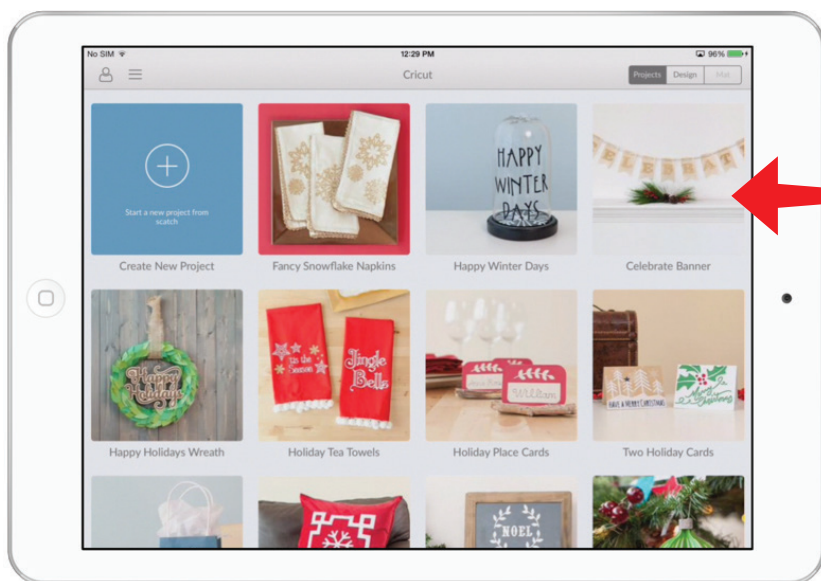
No SIM
12:29 PM
96%
Cricut
Projects
Design
Mat

Start a new project from scratch
Create New Project

Fancy Snowflake Napkins

HAPPY WINTER DAYS
Happy Winter Days

CELEBRATE
Celebrate Banner

Happy Holidays
Happy Holidays Wreath

'tis the Season
Jingle Bells
Holiday Tea Towels

William
Holiday Place Cards

HAVE A MERRY CHRISTMAS
Two Holiday Cards

NOEL